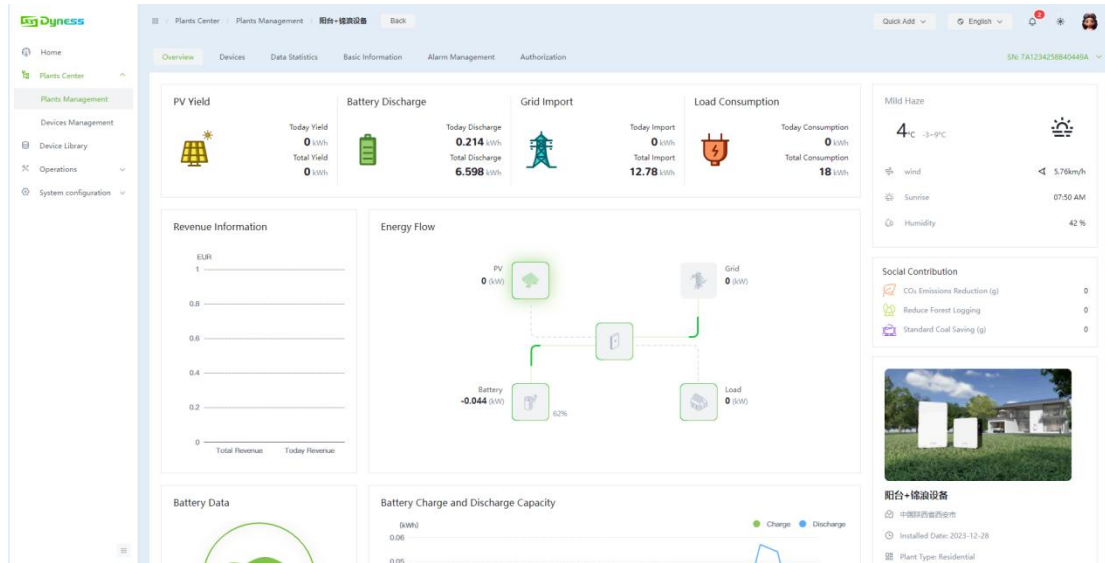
Dyness

Home
Plants Center
Plants Management
Devices Management
Device Library
Operations
System configuration

Plants Center / Plants Management / 阳台+锦浪设备 Back

Quick Add English 2

Overview Devices Data Statistics Basic Information Alarm Management Authorization

SN: 7A1234258840449A

PV Yield
Today Yield
0 kWh
Total Yield
0 kWh

Battery Discharge
Today Discharge
0.214 kWh
Total Discharge
6.598 kWh

Grid Import
Today Import
0 kWh
Total Import
12.78 kWh

Load Consumption
Today Consumption
0 kWh
Total Consumption
18 kWh

Mild Haze
4°C -3~9°C
wind 5.76km/h
Sunrise 07:50 AM
Humidity 42 %

Revenue Information
EUR
1
0.8
0.6
0.4
0.2
0
Total Revenue Today Revenue

Energy Flow
PV
0 (kW)
Grid
0 (kW)
Battery
-0.044 (kW)
62%
Load
0 (kW)

Social Contribution
$CO_2$ Emissions Reduction (g) 0
Reduce Forest Logging 0
Standard Coal Saving (g) 0

阳台+锦浪设备
中国陕西省西安市
Installed Date: 2023-12-28
Plant Type: Residential

Battery Data

Battery Charge and Discharge Capacity
(kWh)
Charge Discharge
0.06
0.05